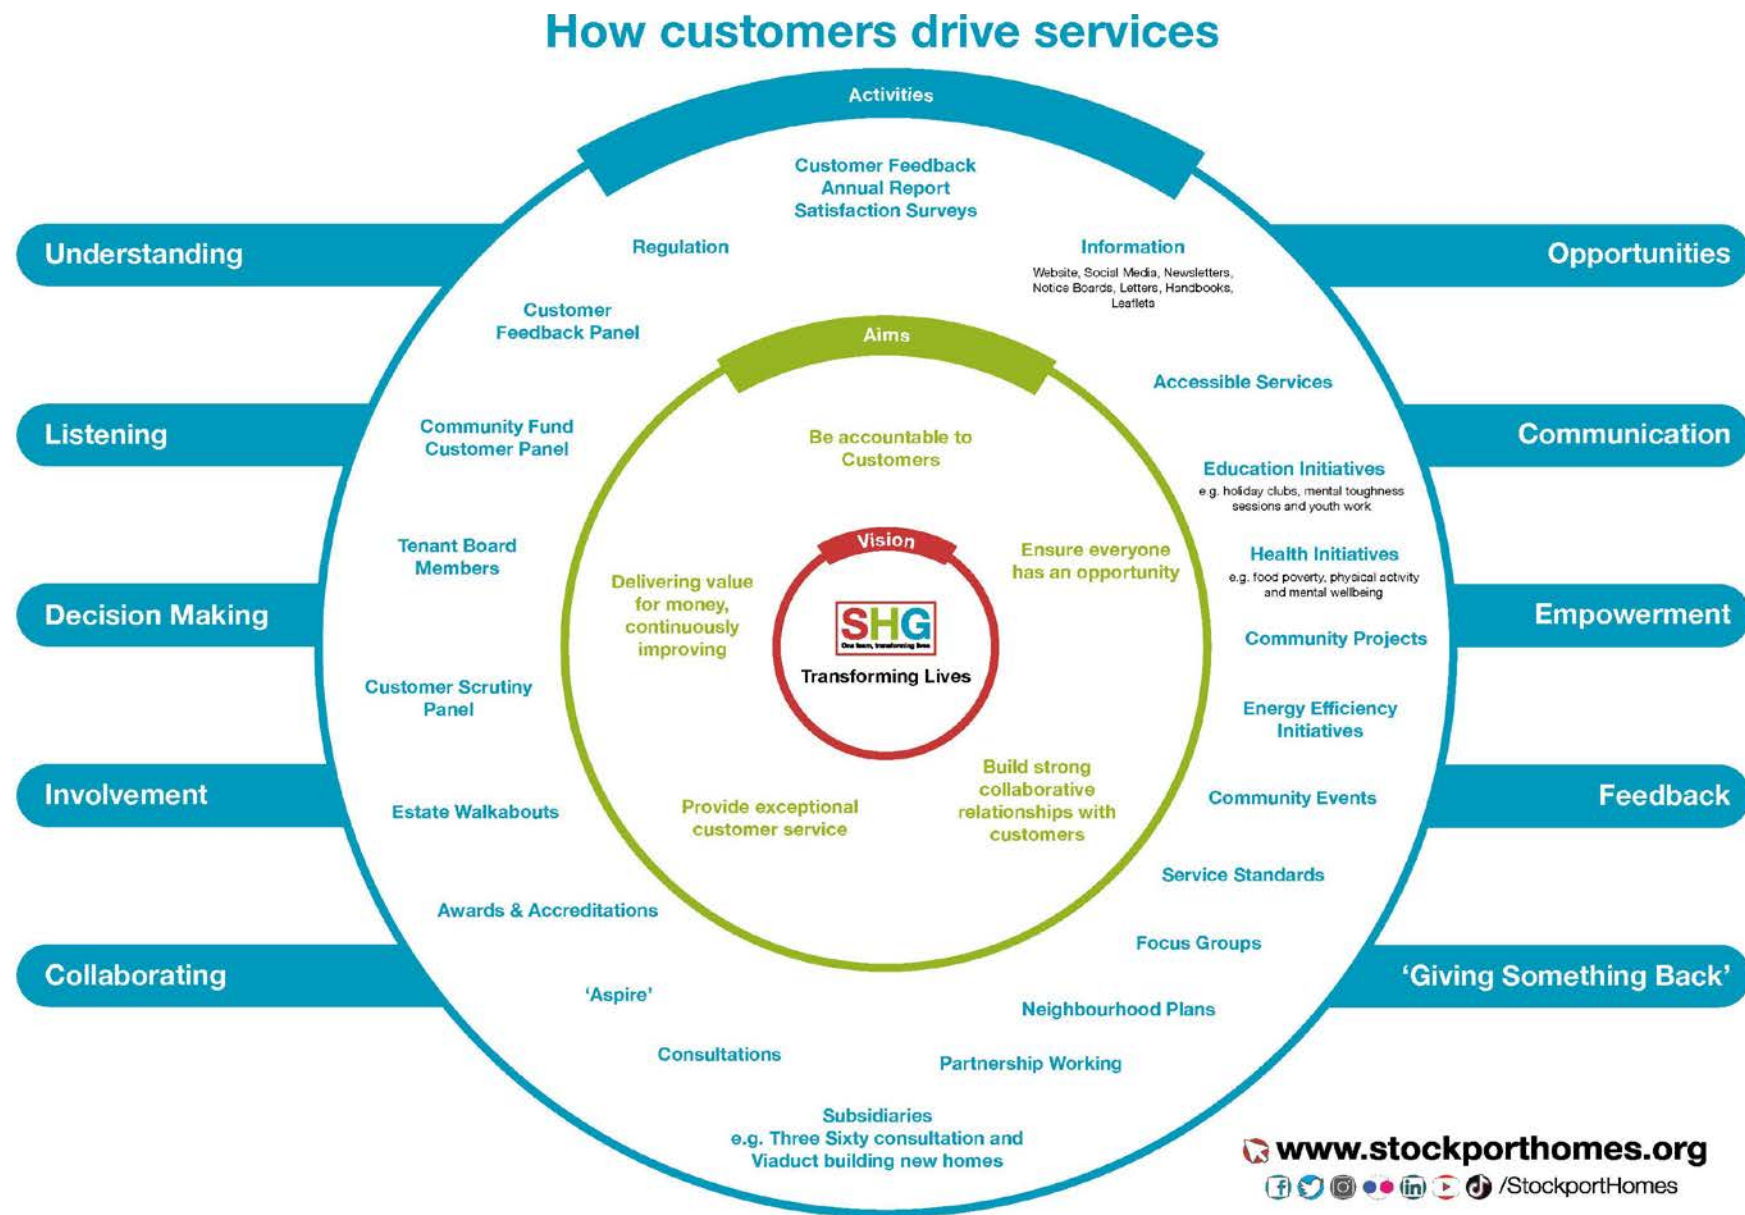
How customers drive services

Activities

Understanding

Listening

Decision Making

Involvement

Collaborating

Opportunities

Communication

Empowerment

Feedback

'Giving Something Back'

Customer Feedback
Annual Report
Satisfaction Surveys

Regulation

Information
Website, Social Media, Newsletters, Notice Boards, Letters, Handbooks, Leaflets

Customer Feedback Panel

Accessible Services

Community Fund Customer Panel

Education Initiatives
e.g. holiday clubs, mental toughness sessions and youth work

Tenant Board Members

Health Initiatives
e.g. food poverty, physical activity and mental wellbeing

Community Projects

Customer Scrutiny Panel

Energy Efficiency Initiatives

Estate Walkabouts

Community Events

Service Standards

Awards & Accreditations

Focus Groups

'Aspire'

Neighbourhood Plans

Consultations

Partnership Working

Subsidiaries
e.g. Three Sixty consultation and Viaduct building new homes

Aims

Be accountable to Customers

Ensure everyone has an opportunity

Delivering value for money, continuously improving

Build strong collaborative relationships with customers

Provide exceptional customer service

Vision

SHG
One team, transforming lives

Transforming Lives

www.stockporthomes.org
/StockportHomes